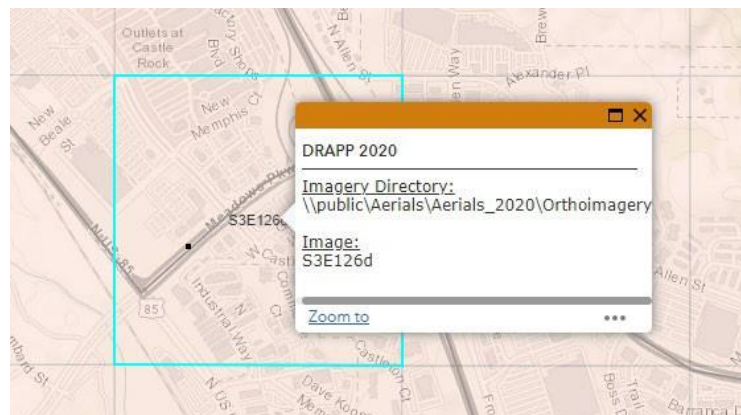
Outlets at Castle Rock

Factory Shops Blvd

N Allen St

Alexander Pl

en Way

Brew

New Beale St

New Memphis Ct

Meadows Pkwy

S3E126d

N US 85

85

Industrial Way

N Castle

Comm

Ct

Castleton Ct

Dave Koon Mem

Allen St

Boss

Trail

Barranca

mbard St

Fro

DRAPP 2020

Imagery Directory:
\\public\Aerials\Aerials_2020\Orthoimagery

Image:
S3E126d

Zoom to

•••